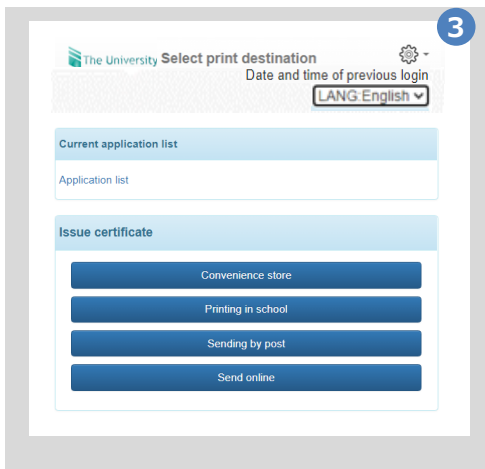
3

The University Select print destination

Date and time of previous login

LANG:English

Current application list

Application list

Issue certificate

Convenience store

Printing in school

Sending by post

Send online